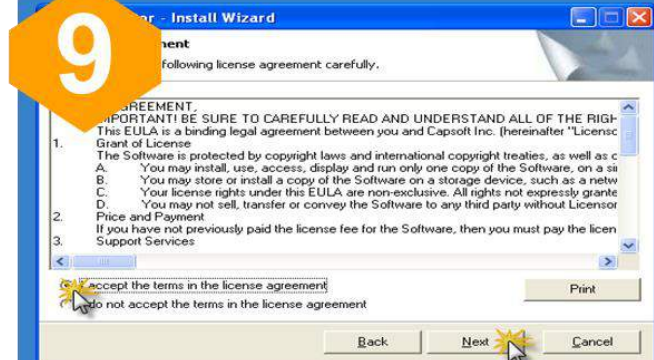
9

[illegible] - Install Wizard

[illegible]ment

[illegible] following license agreement carefully.

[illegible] AGREEMENT,
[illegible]MPORTANT! BE SURE TO CAREFULLY READ AND UNDERSTAND ALL OF THE RIGH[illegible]
This EULA is a binding legal agreement between you and Capsoft Inc. (hereinafter "License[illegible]
1. Grant of License
The Software is protected by copyright laws and international copyright treaties, as well as c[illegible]
A. You may install, use, access, display and run only one copy of the Software, on a si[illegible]
B. You may store or install a copy of the Software on a storage device, such as a netw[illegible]
C. Your license rights under this EULA are non-exclusive. All rights not expressly grante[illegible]
D. You may not sell, transfer or convey the Software to any third party without Licensor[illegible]
2. Price and Payment
If you have not previously paid the license fee for the Software, then you must pay the licen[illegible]
3. Support Services

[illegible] accept the terms in the license agreement

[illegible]do not accept the terms in the license agreement

Print

Back

Next

Cancel